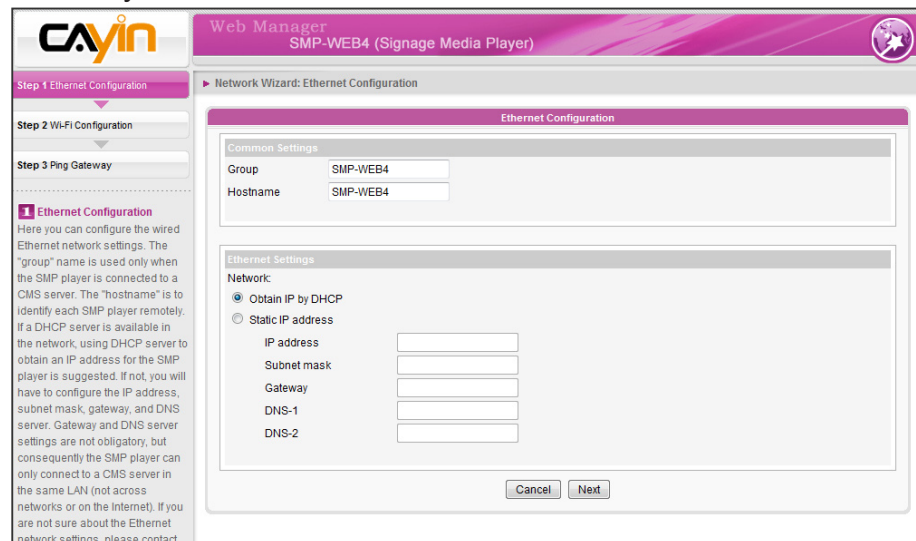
CAYIN

Web Manager
SMP-WEB4 (Signage Media Player)

Step 1 Ethernet Configuration

Step 2 Wi-Fi Configuration

Step 3 Ping Gateway

Ethernet Configuration
Here you can configure the wired Ethernet network settings. The "group" name is used only when the SMP player is connected to a CMS server. The "hostname" is to identify each SMP player remotely. If a DHCP server is available in the network, using DHCP server to obtain an IP address for the SMP player is suggested. If not, you will have to configure the IP address, subnet mask, gateway, and DNS server. Gateway and DNS server settings are not obligatory, but consequently the SMP player can only connect to a CMS server in the same LAN (not across networks or on the Internet). If you are not sure about the Ethernet network settings, please contact

► Network Wizard: Ethernet Configuration

Ethernet Configuration

Common Settings
Group SMP-WEB4
Hostname SMP-WEB4

Ethernet Settings
Network:
Obtain IP by DHCP
Static IP address
IP address
Subnet mask
Gateway
DNS-1
DNS-2

Cancel Next